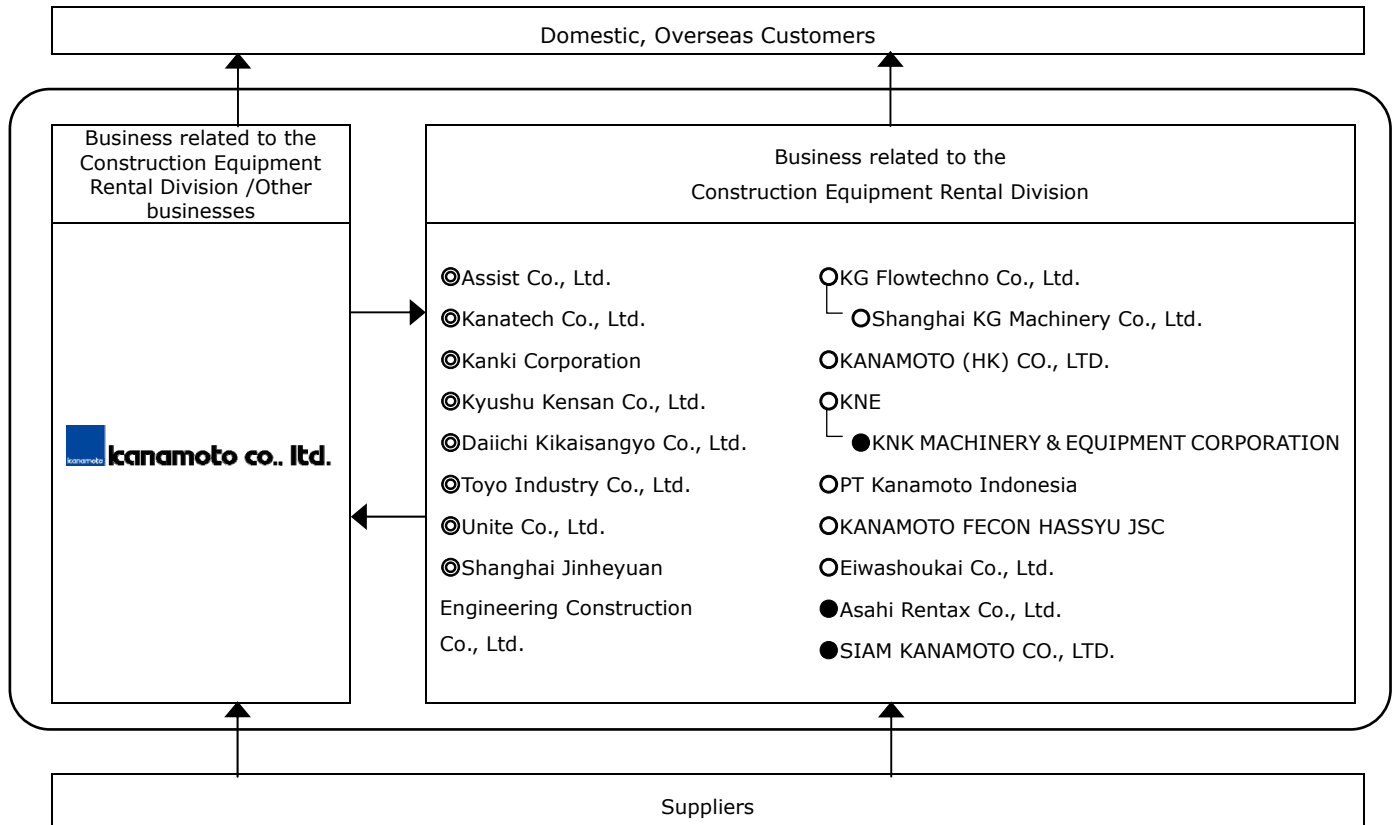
Domestic, Overseas Customers

Business related to the Construction Equipment Rental Division /Other businesses

kanamoto

kanamoto co., ltd.

Business related to the Construction Equipment Rental Division

◎Assist Co., Ltd.
◎Kanatech Co., Ltd.
◎Kanki Corporation
◎Kyushu Kensan Co., Ltd.
◎Daiichi Kikaisangyo Co., Ltd.
◎Toyo Industry Co., Ltd.
◎Unite Co., Ltd.
◎Shanghai Jinheyuan Engineering Construction Co., Ltd.

○KG Flowtechno Co., Ltd.
○Shanghai KG Machinery Co., Ltd.
○KANAMOTO (HK) CO., LTD.
○KNE
●KNK MACHINERY & EQUIPMENT CORPORATION
○PT Kanamoto Indonesia
○KANAMOTO FECON HASSYU JSC
○Eiwashoukai Co., Ltd.
●Asahi Rentax Co., Ltd.
●SIAM KANAMOTO CO., LTD.

Suppliers